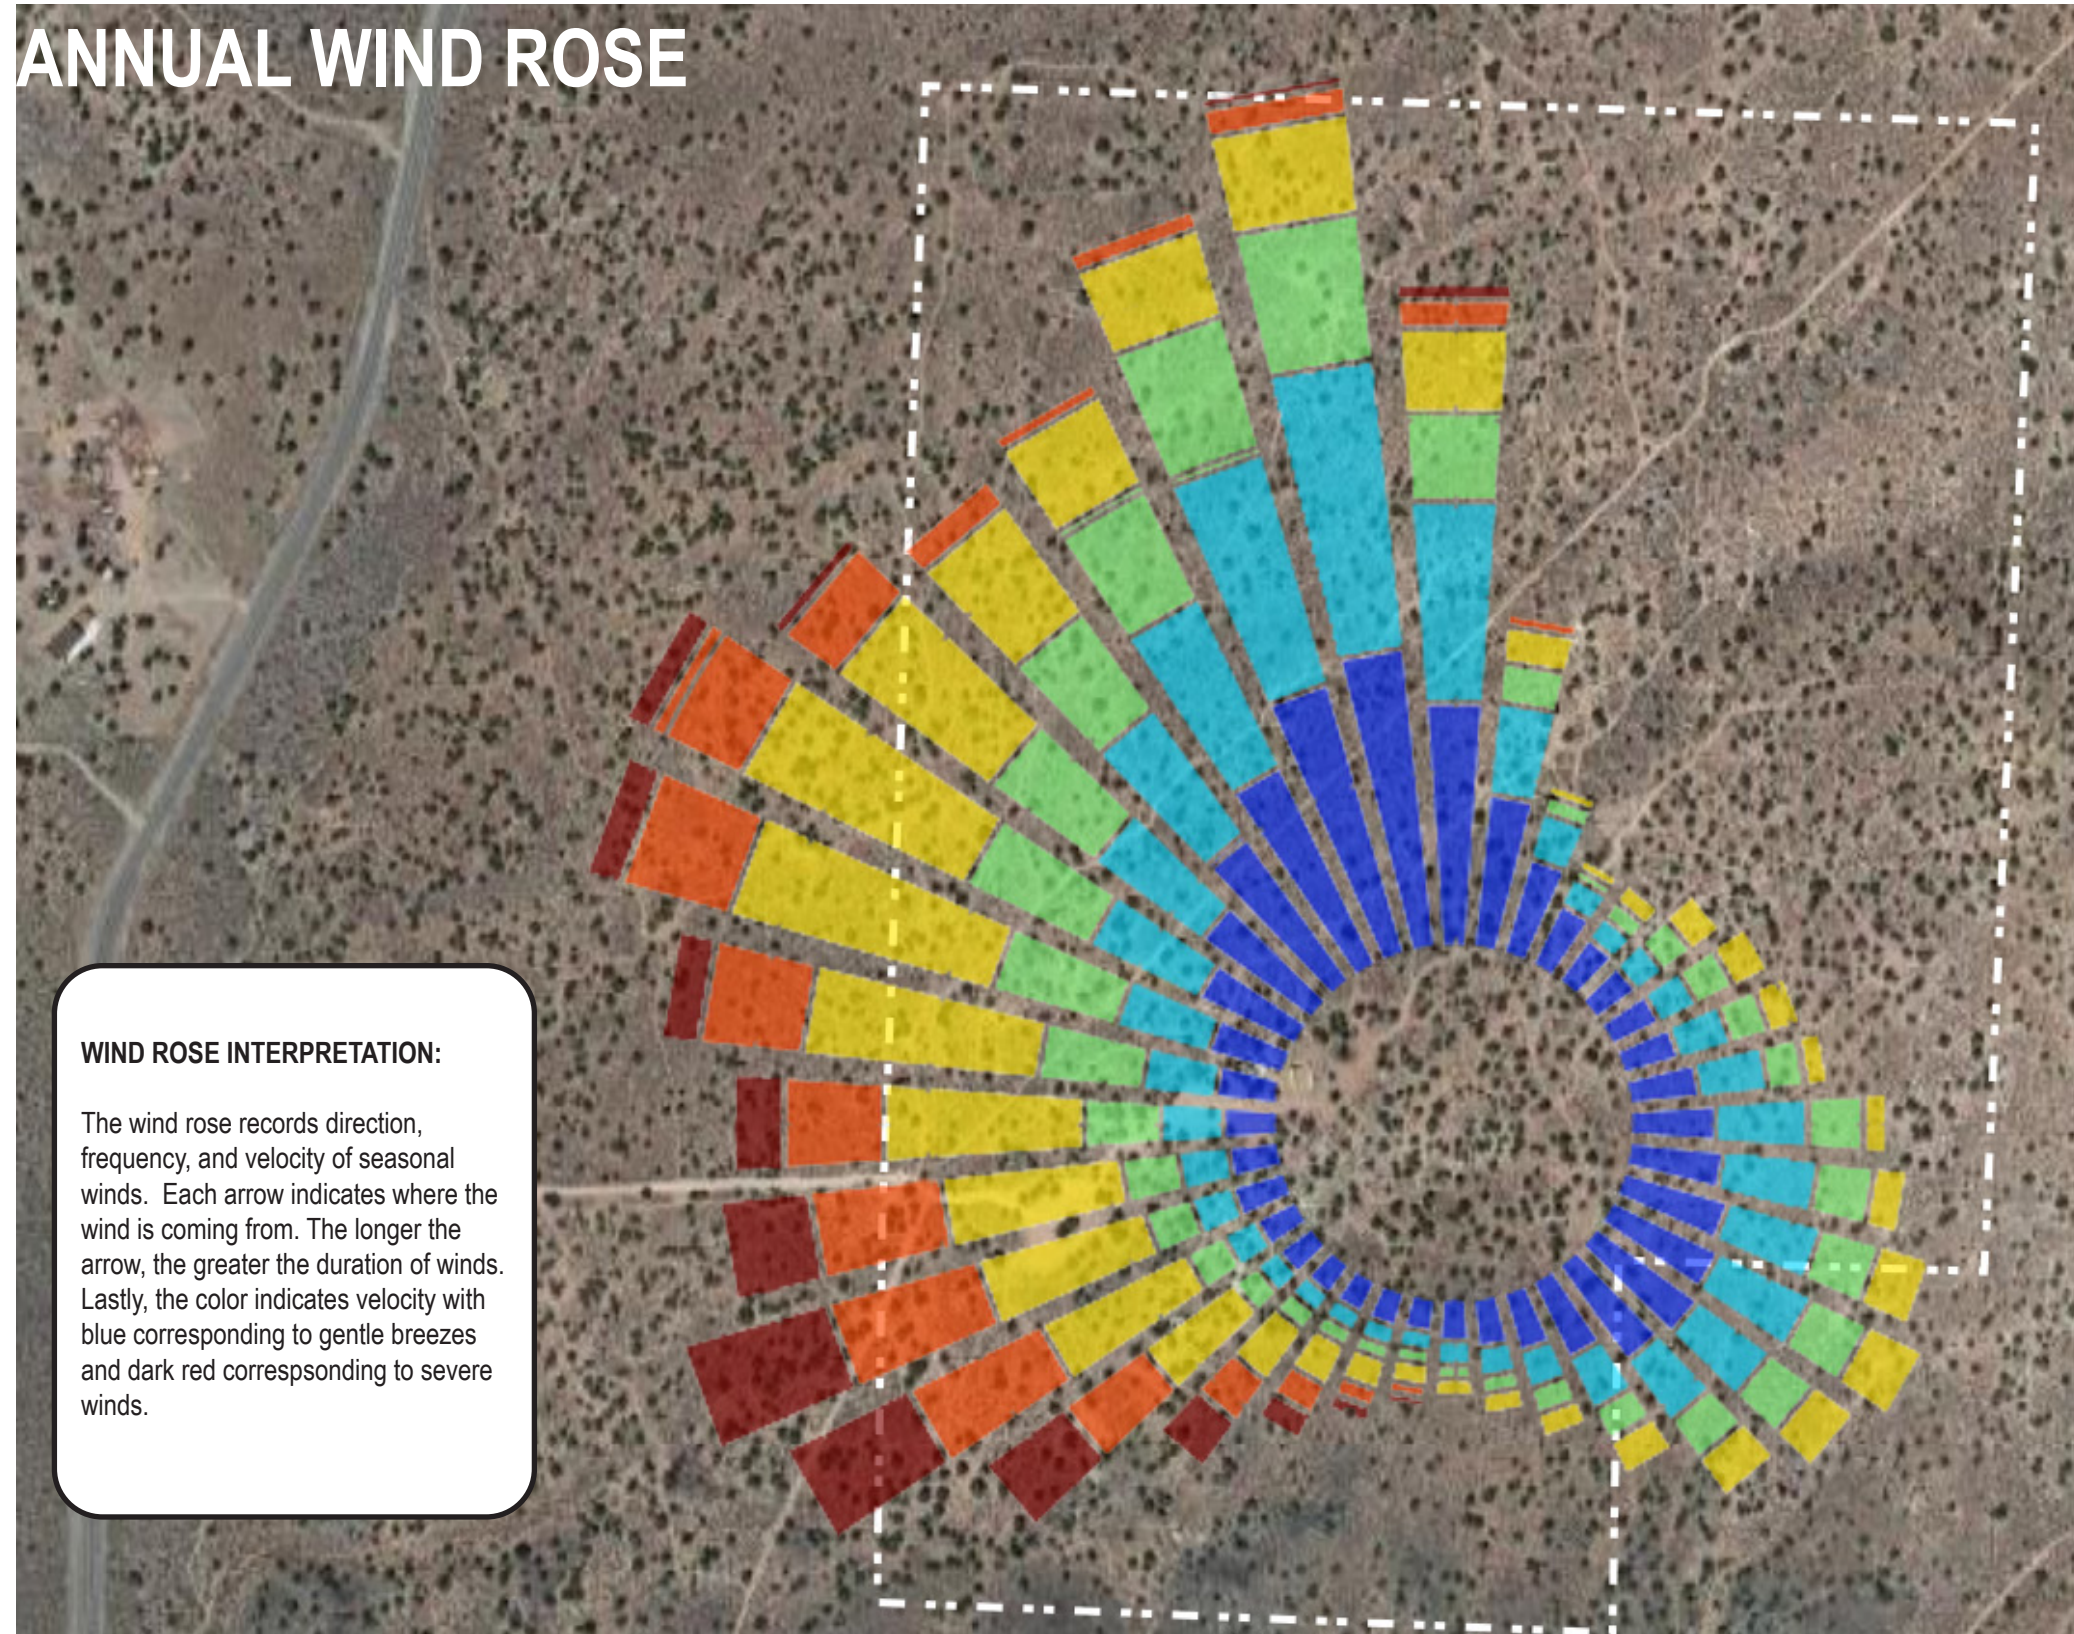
ANNUAL WIND ROSE

WIND ROSE INTERPRETATION:

The wind rose records direction, frequency, and velocity of seasonal winds. Each arrow indicates where the wind is coming from. The longer the arrow, the greater the duration of winds. Lastly, the color indicates velocity with blue corresponding to gentle breezes and dark red correspsonding to severe winds.